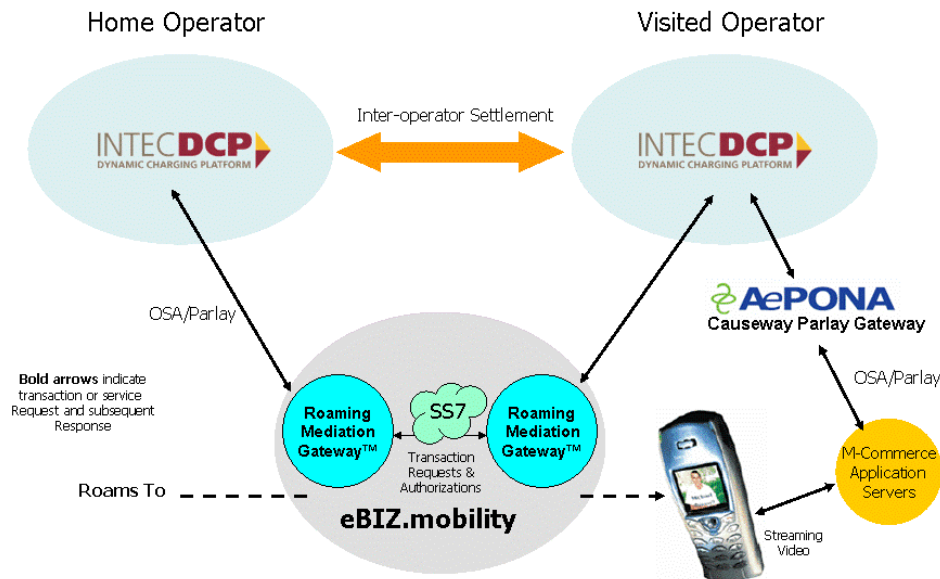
Home Operator

Visited Operator

Inter-operator Settlement

INTEC DCP
DYNAMIC CHARGING PLATFORM

INTEC DCP
DYNAMIC CHARGING PLATFORM

AePONA
Causeway Parlay Gateway

OSA/Parlay

OSA/Parlay

**Bold arrows** indicate transaction or service Request and subsequent Response

Roaming Mediation Gateway™

SS7

Roaming Mediation Gateway™

Transaction Requests & Authorizations

Roams To

eBIZ.mobility

M-Commerce Application Servers

Streaming Video